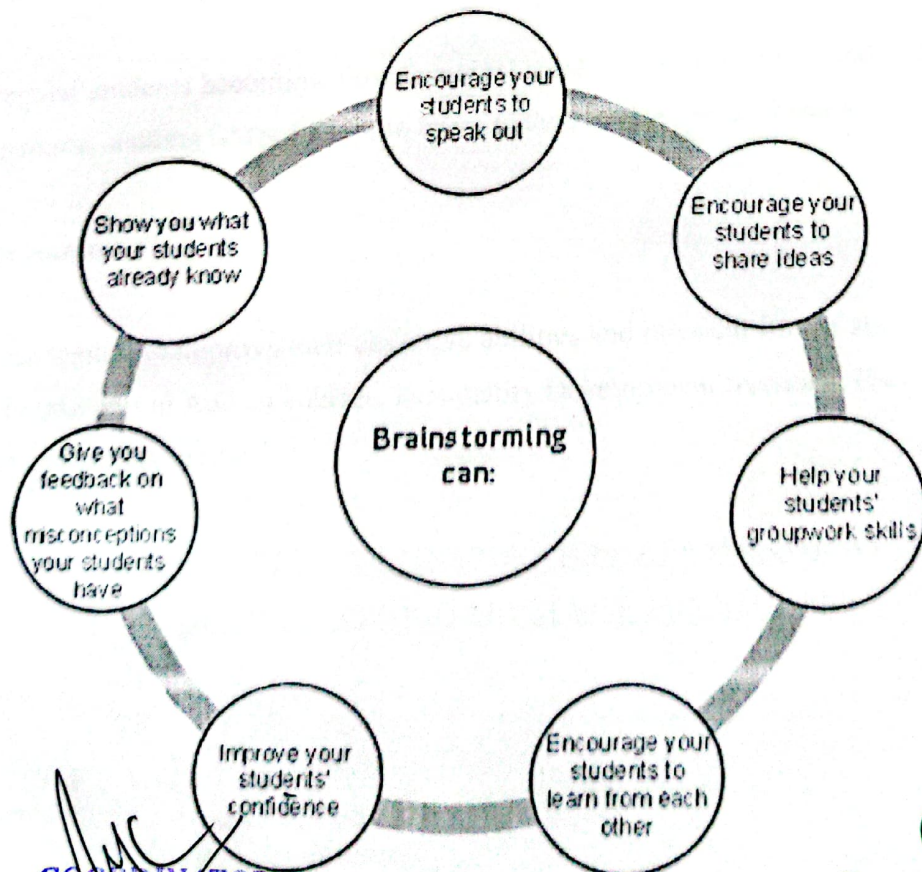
Brainstorming can:

Encourage your students to speak out

Encourage your students to share ideas

Help your students' groupwork skills

Encourage your students to learn from each other

Improve your students' confidence

Give you feedback on what misconceptions your students have

Show you what your students already know

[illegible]